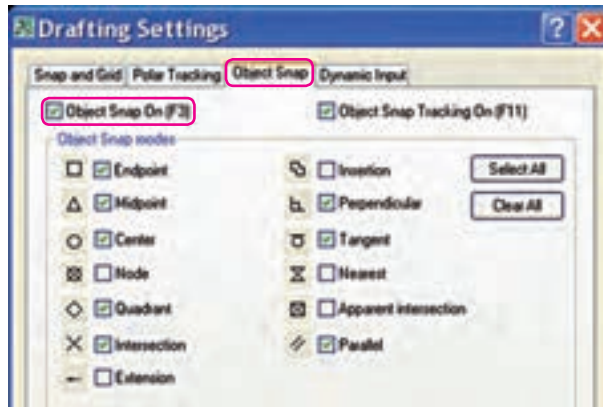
Drafting Settings

Snap and Grid | Polar Tracking | Object Snap | Dynamic Input

Object Snap On (F3)

Object Snap Tracking On (F11)

Object Snap modes

Endpoint

Insertion

Select All

Midpoint

Perpendicular

Clear All

Center

Tangent

Node

Nearest

Quadrant

Apparent intersection

Intersection

Parallel

Extension